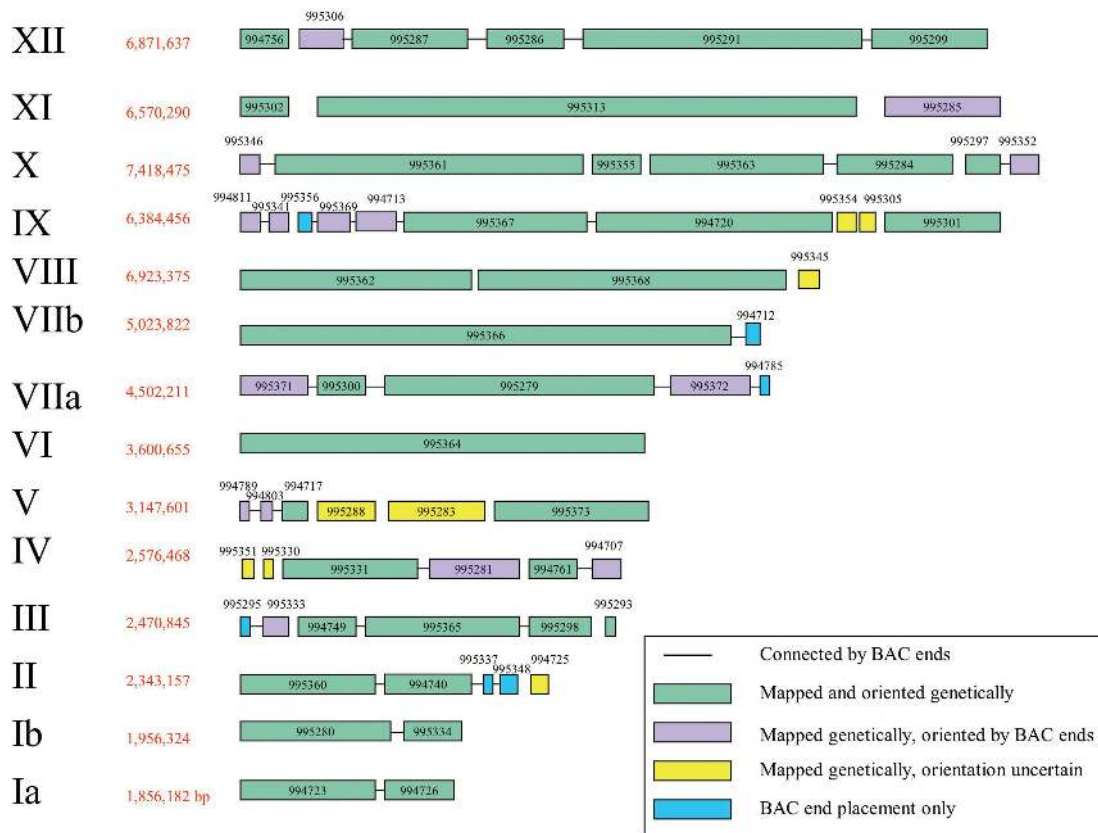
XII 6,871,637 994756 995306 995287 995286 995291 995299

XI 6,570,290 995302 995313 995285

X 7,418,475 995346 995361 995355 995363 995284 995297 995352

IX 6,384,456 994811 995341 995356 995369 994713 995367 994720 995354 995305 995301

VIII 6,923,375 995362 995368 995345

VIIb 5,023,822 995366 994712

VIIa 4,502,211 995371 995300 995279 995372 994785

VI 3,600,655 995364

V 3,147,601 994789 994803 994717 995288 995283 995373

IV 2,576,468 995351 995330 995331 995281 994761 994707

III 2,470,845 995295 995333 994749 995365 995298 995293

II 2,343,157 995360 994740 995337 995348 994725

Ib 1,956,324 995280 995334

Ia 1,856,182 bp 994723 994726

Connected by BAC ends
Mapped and oriented genetically
Mapped genetically, oriented by BAC ends
Mapped genetically, orientation uncertain
BAC end placement only